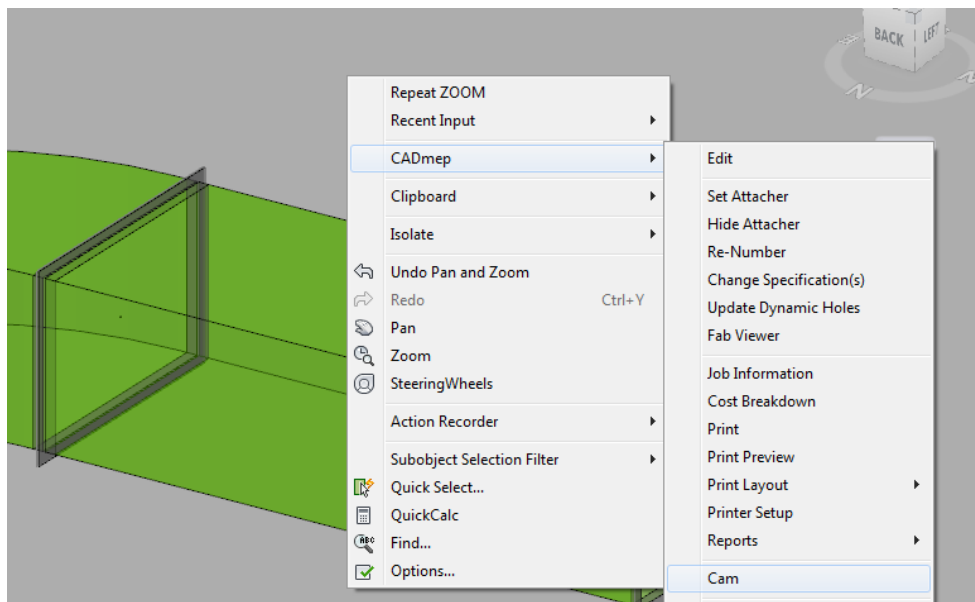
BACK LEFT

N

Repeat ZOOM
Recent Input
CADmep
Clipboard
Isolate
Undo Pan and Zoom
Redo Ctrl+Y
Pan
Zoom
SteeringWheels
Action Recorder
Subobject Selection Filter
Quick Select...
QuickCalc
Find...
Options...

Edit
Set Attacher
Hide Attacher
Re-Number
Change Specification(s)
Update Dynamic Holes
Fab Viewer
Job Information
Cost Breakdown
Print
Print Preview
Print Layout
Printer Setup
Reports
Cam